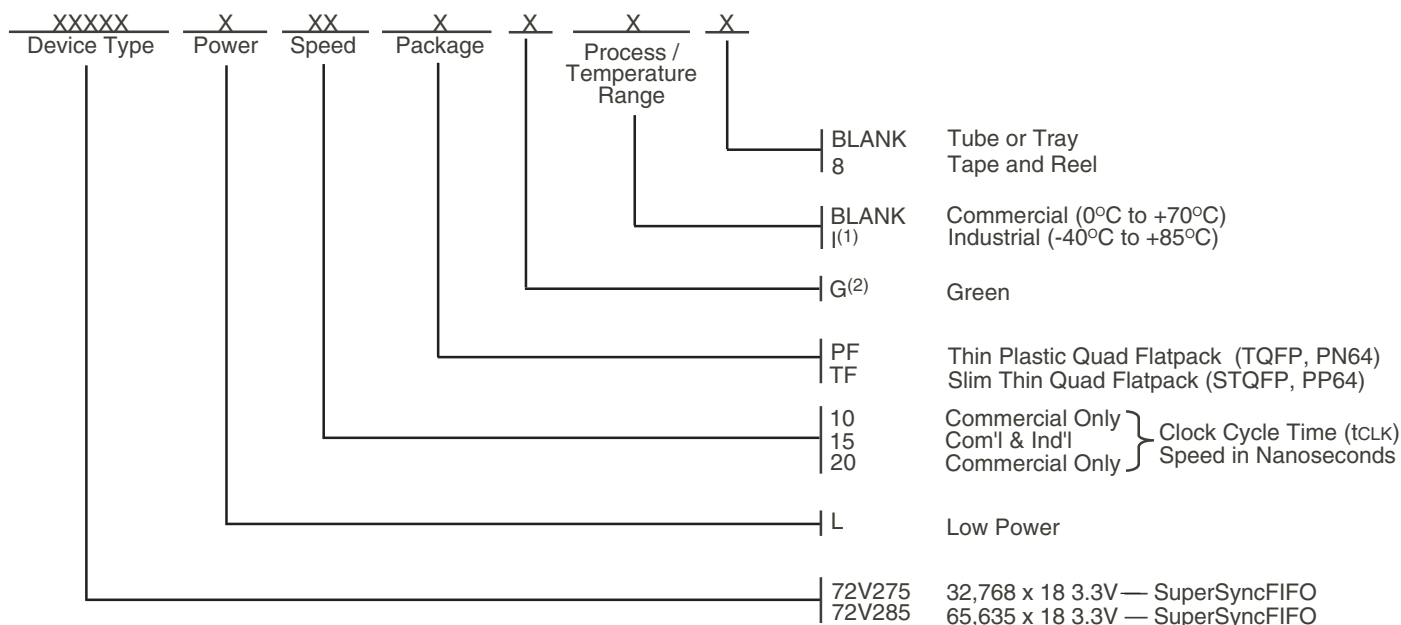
XXXXX Device Type | X Power | XX Speed | X Package | X | X Process / Temperature Range | X

BLANK Tube or Tray
8 Tape and Reel

BLANK Commercial ($0^oC$ to $+70^oC$)
I$^{(1)}$ Industrial ($-40^oC$ to $+85^oC$)

G$^{(2)}$ Green

PF Thin Plastic Quad Flatpack (TQFP, PN64)
TF Slim Thin Quad Flatpack (STQFP, PP64)

10 Commercial Only
15 Com'l & Ind'l
20 Commercial Only
Clock Cycle Time (tCLK) Speed in Nanoseconds

L Low Power

72V275 32,768 x 18 3.3V — SuperSyncFIFO
72V285 65,635 x 18 3.3V — SuperSyncFIFO